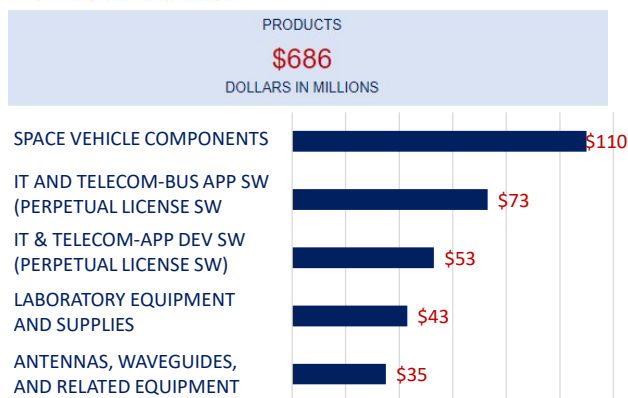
PRODUCTS
$686
DOLLARS IN MILLIONS

SPACE VEHICLE COMPONENTS $110
IT AND TELECOM-BUS APP SW (PERPETUAL LICENSE SW $73
IT & TELECOM-APP DEV SW (PERPETUAL LICENSE SW) $53
LABORATORY EQUIPMENT AND SUPPLIES $43
ANTENNAS, WAVEGUIDES, AND RELATED EQUIPMENT $35